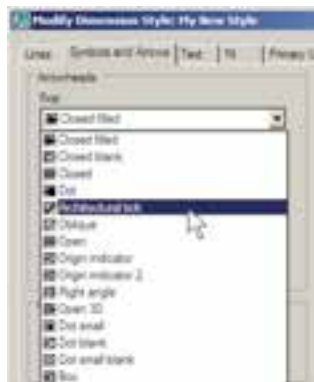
Modify Dimension Style: My New Style

Lines | Symbols and Arrows | Text | Fit | Primary U

Arrowheads

First:

Closed filled

Closed filled
Closed blank
Closed
Dot
Architectural tick
Oblique
Open
Origin indicator
Origin indicator 2
Right angle
Open 30
Dot small
Dot blank
Dot small blank
Box